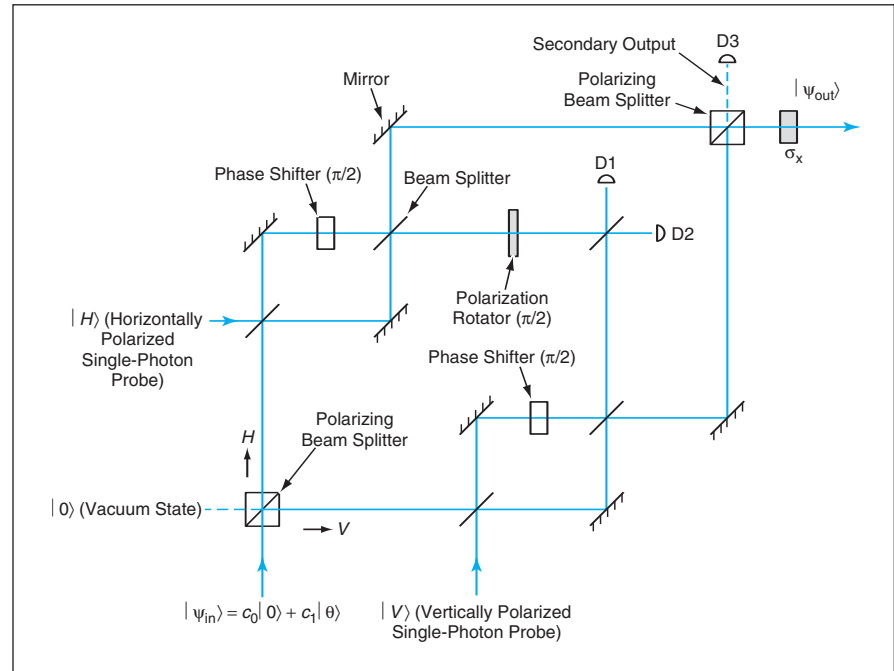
Secondary Output
D3
Polarizing Beam Splitter
$|\psi_{out}\rangle$
$\sigma_x$
Mirror
Phase Shifter ($\pi/2$)
Beam Splitter
D1
D2
$|H\rangle$ (Horizontally Polarized Single-Photon Probe)
Polarization Rotator ($\pi/2$)
Phase Shifter ($\pi/2$)
Polarizing Beam Splitter
$H$
$|0\rangle$ (Vacuum State)
$V$
$|\psi_{in}\rangle = c_0|0\rangle + c_1|\theta\rangle$
$|V\rangle$ (Vertically Polarized Single-Photon Probe)